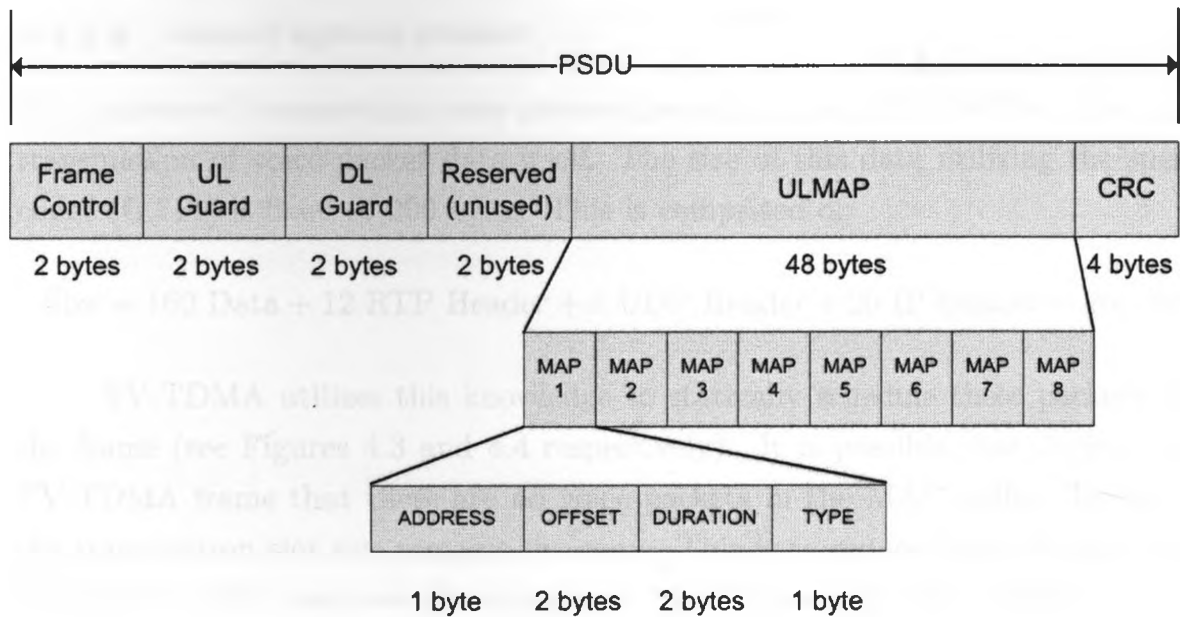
PSDU

| Frame Control | UL Guard | DL Guard | Reserved (unused) | ULMAP | CRC |
|---|---|---|---|---|---|
| 2 bytes | 2 bytes | 2 bytes | 2 bytes | 48 bytes | 4 bytes |

| MAP 1 | MAP 2 | MAP 3 | MAP 4 | MAP 5 | MAP 6 | MAP 7 | MAP 8 |
|---|---|---|---|---|---|---|---|

| ADDRESS | OFFSET | DURATION | TYPE |
|---|---|---|---|
| 1 byte | 2 bytes | 2 bytes | 1 byte |

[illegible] this page, including the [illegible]

Size = 162 Data + 12 RTP Header + 8 UDP Header + 20 IP Header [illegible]

FV-TDMA utilises this knowledge to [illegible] the frame (see Figures 4.3 and 4.4 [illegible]). It is possible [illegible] FV-TDMA frame that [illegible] packets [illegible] the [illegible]